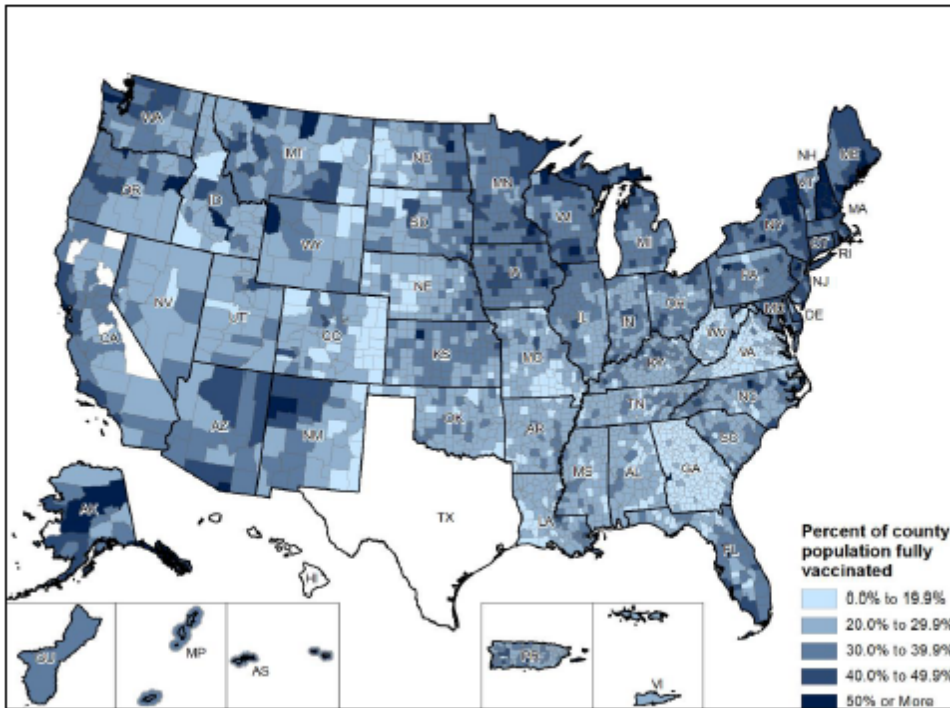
WA
OR
ID
MT
ND
SD
MN
WI
MI
NY
VT
NH
ME
MA
CT
RI
NJ
PA
MD
DE
WY
NE
IA
IL
IN
OH
WV
VA
NV
UT
CO
KS
MO
KY
CA
AZ
NM
OK
AR
TN
NC
SC
MS
AL
GA
TX
LA
FL
AK
HI
GU
MP
AS
PR
VI

Percent of county population fully vaccinated
0.0% to 19.9%
20.0% to 29.9%
30.0% to 39.9%
40.0% to 49.9%
50% or More